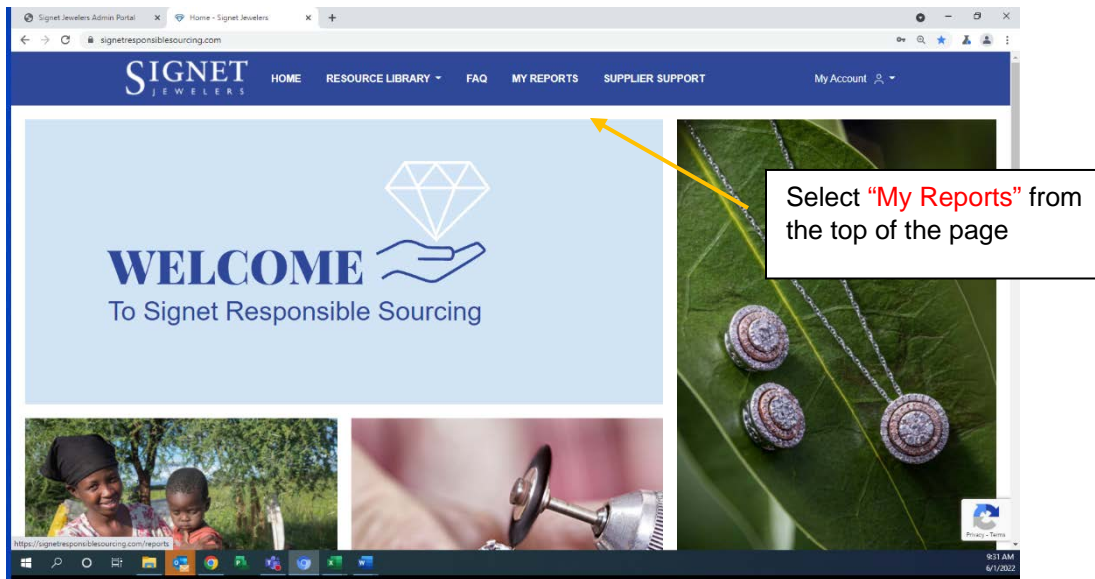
Signet Jewelers Admin Portal
Home - Signet Jewelers
signetresponsiblesourcing.com

SIGNET JEWELERS
HOME
RESOURCE LIBRARY
FAQ
MY REPORTS
SUPPLIER SUPPORT
My Account

WELCOME
To Signet Responsible Sourcing

Select "My Reports" from the top of the page

Privacy - Terms

https://signetresponsiblesourcing.com/reports

9:31 AM
6/1/2022